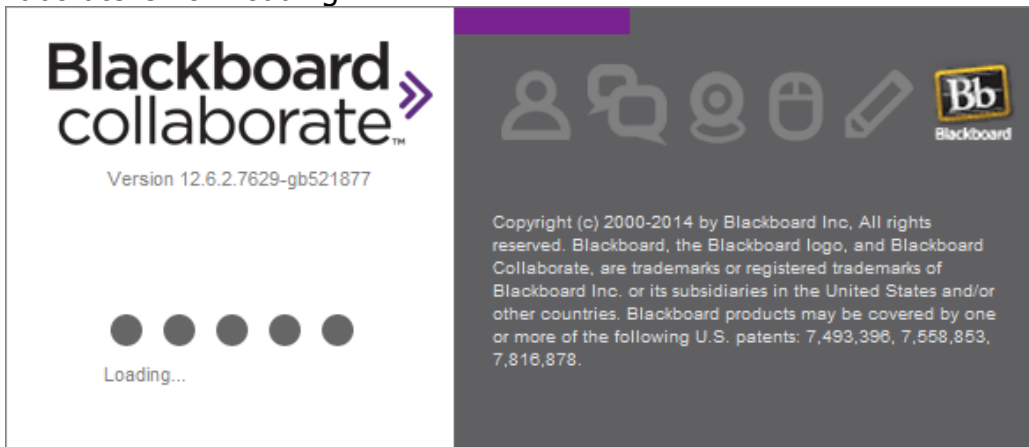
Blackboard collaborate™

Version 12.6.2.7629-gb521877

Loading...

Bb
Blackboard

Copyright (c) 2000-2014 by Blackboard Inc, All rights reserved. Blackboard, the Blackboard logo, and Blackboard Collaborate, are trademarks or registered trademarks of Blackboard Inc. or its subsidiaries in the United States and/or other countries. Blackboard products may be covered by one or more of the following U.S. patents: 7,493,396, 7,558,853, 7,816,878.